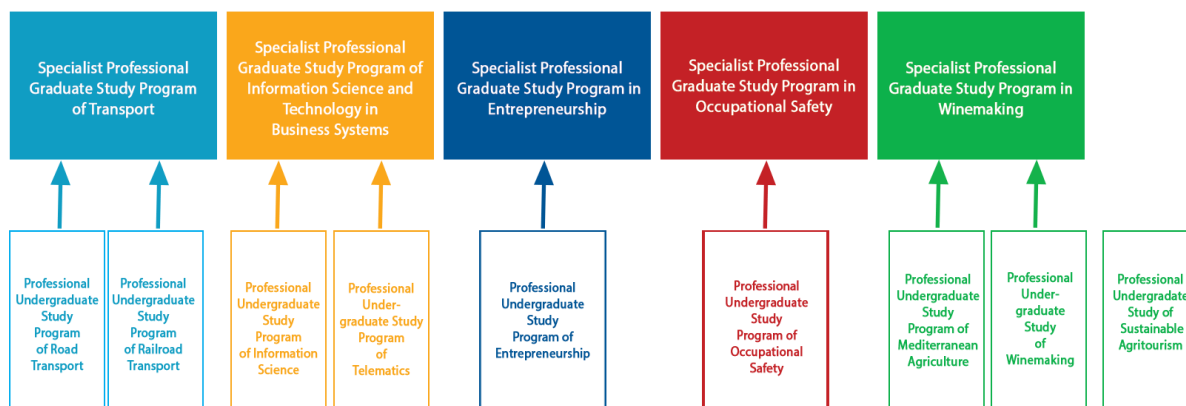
Specialist Professional Graduate Study Program of Transport

Specialist Professional Graduate Study Program of Information Science and Technology in Business Systems

Specialist Professional Graduate Study Program in Entrepreneurship

Specialist Professional Graduate Study Program in Occupational Safety

Specialist Professional Graduate Study Program in Winemaking

Professional Undergraduate Study Program of Road Transport

Professional Undergraduate Study Program of Railroad Transport

Professional Undergraduate Study Program of Information Science

Professional Undergraduate Study Program of Telematics

Professional Undergraduate Study Program of Entrepreneurship

Professional Undergraduate Study Program of Occupational Safety

Professional Undergraduate Study Program of Mediterranean Agriculture

Professional Undergraduate Study of Winemaking

Professional Undergraduate Study of Sustainable Agritourism